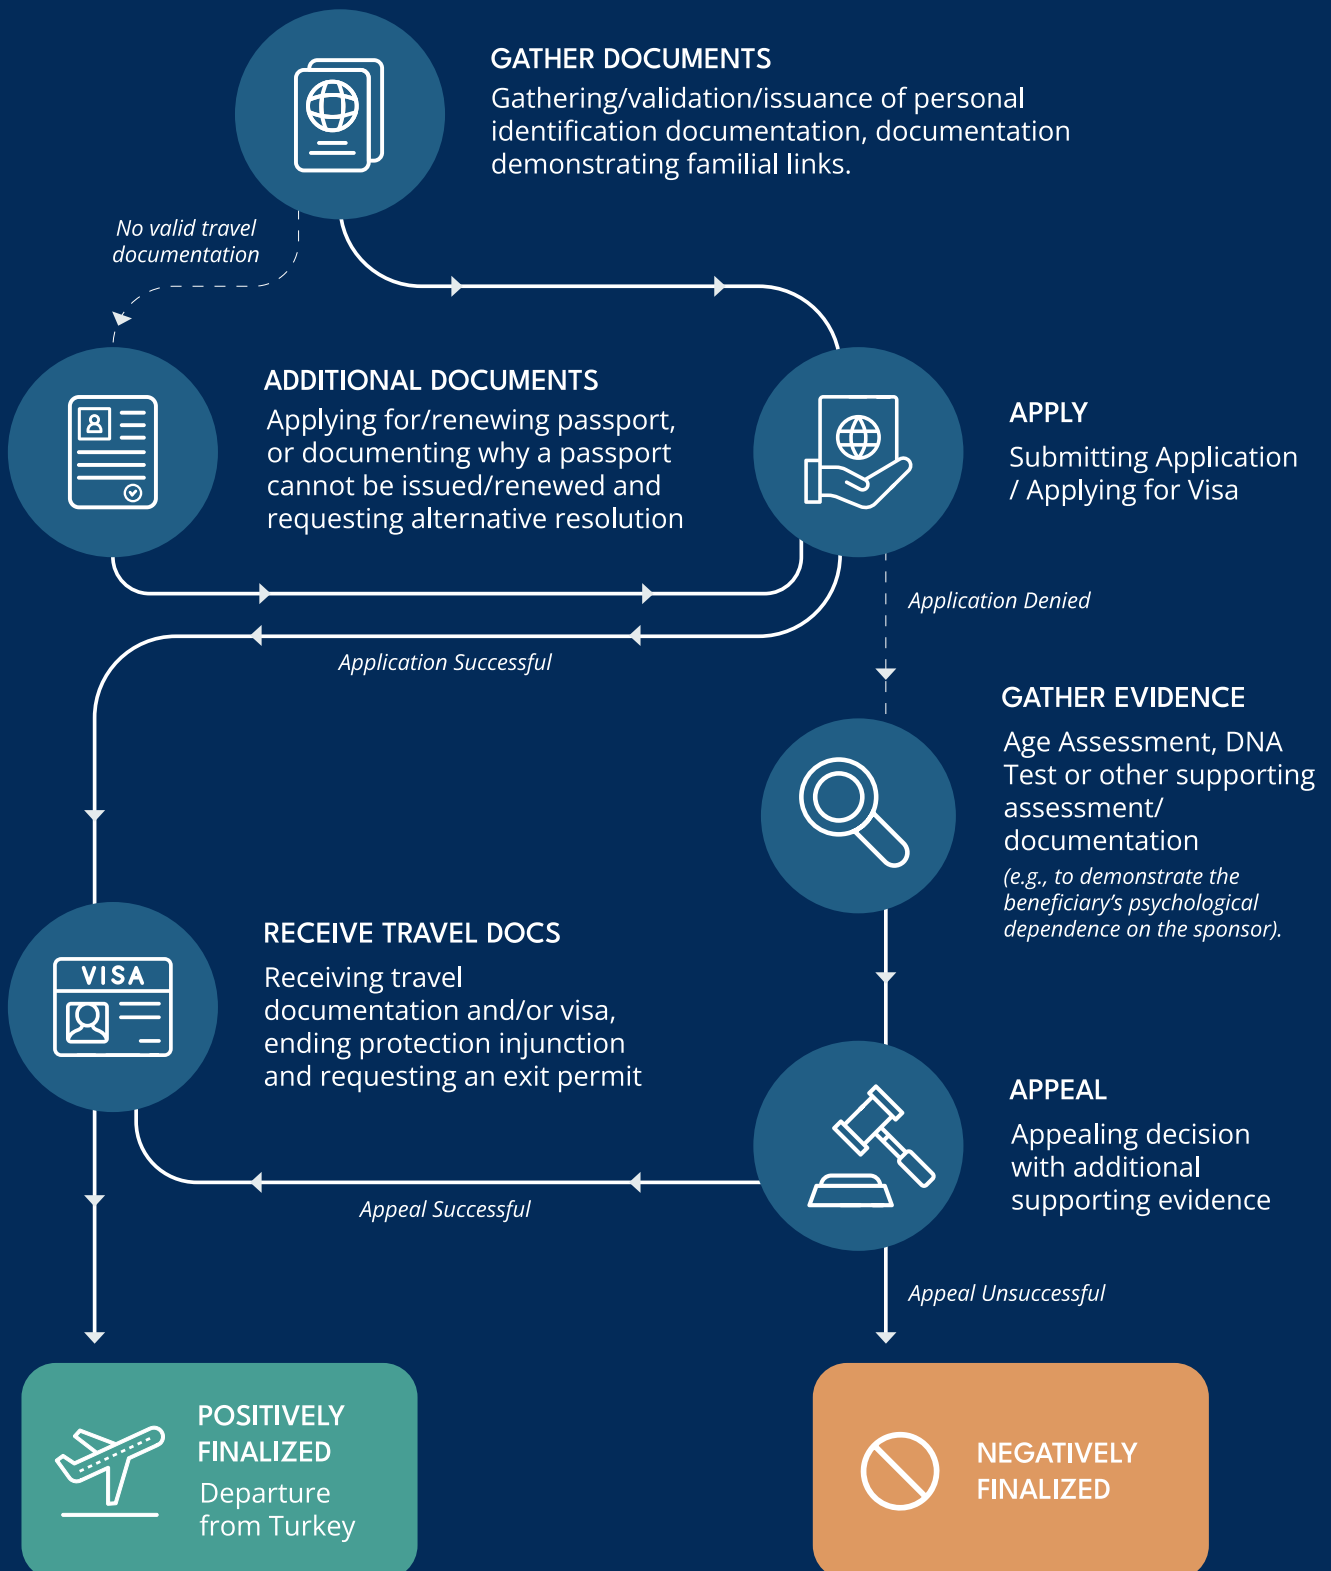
GATHER DOCUMENTS
Gathering/validation/issuance of personal identification documentation, documentation demonstrating familial links.

No valid travel documentation

ADDITIONAL DOCUMENTS
Applying for/renewing passport, or documenting why a passport cannot be issued/renewed and requesting alternative resolution

APPLY
Submitting Application / Applying for Visa

Application Denied

Application Successful

GATHER EVIDENCE
Age Assessment, DNA Test or other supporting assessment/ documentation
(e.g., to demonstrate the beneficiary's psychological dependence on the sponsor).

VISA

RECEIVE TRAVEL DOCS
Receiving travel documentation and/or visa, ending protection injunction and requesting an exit permit

APPEAL
Appealing decision with additional supporting evidence

Appeal Successful

Appeal Unsuccessful

POSITIVELY FINALIZED
Departure from Turkey

NEGATIVELY FINALIZED